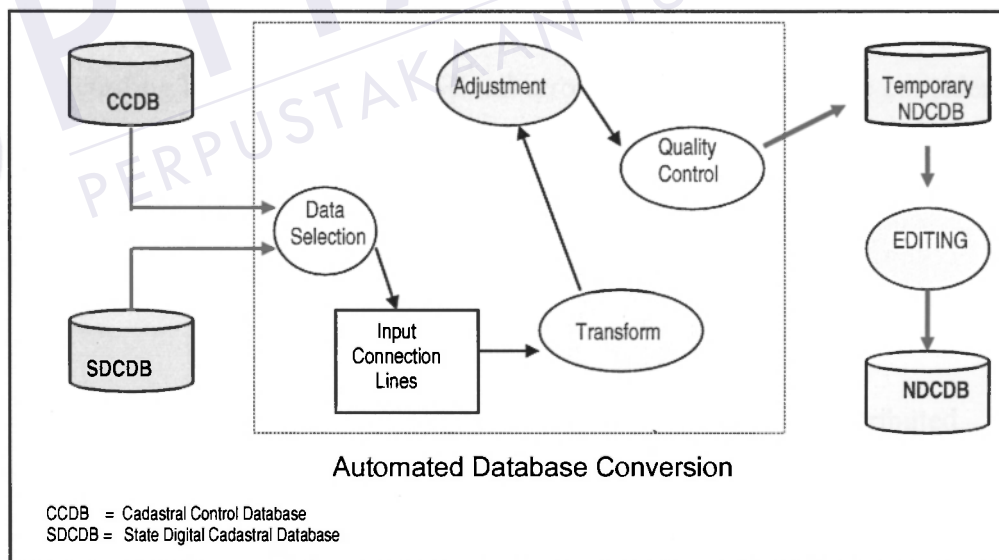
CCDB

SDCDB

Data Selection

Input Connection Lines

Transform

Adjustment

Quality Control

Temporary NDCDB

EDITING

NDCDB

Automated Database Conversion

CCDB = Cadastral Control Database
SDCDB = State Digital Cadastral Database

PERPUSTAKAAN